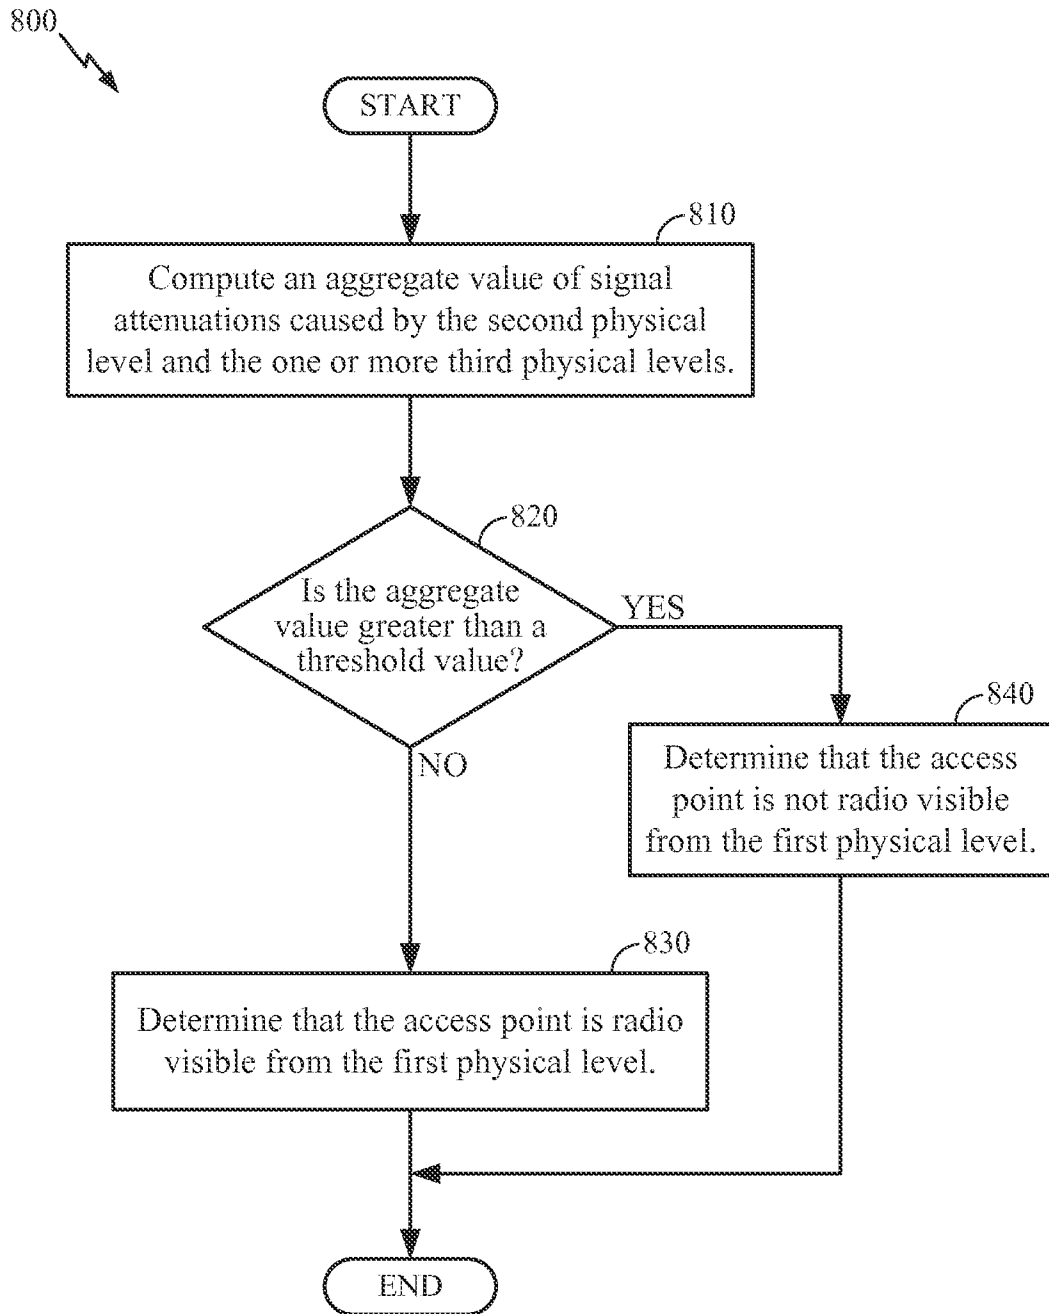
800

START

810

Compute an aggregate value of signal attenuations caused by the second physical level and the one or more third physical levels.

820

Is the aggregate value greater than a threshold value?

YES

840

Determine that the access point is not radio visible from the first physical level.

NO

830

Determine that the access point is radio visible from the first physical level.

END